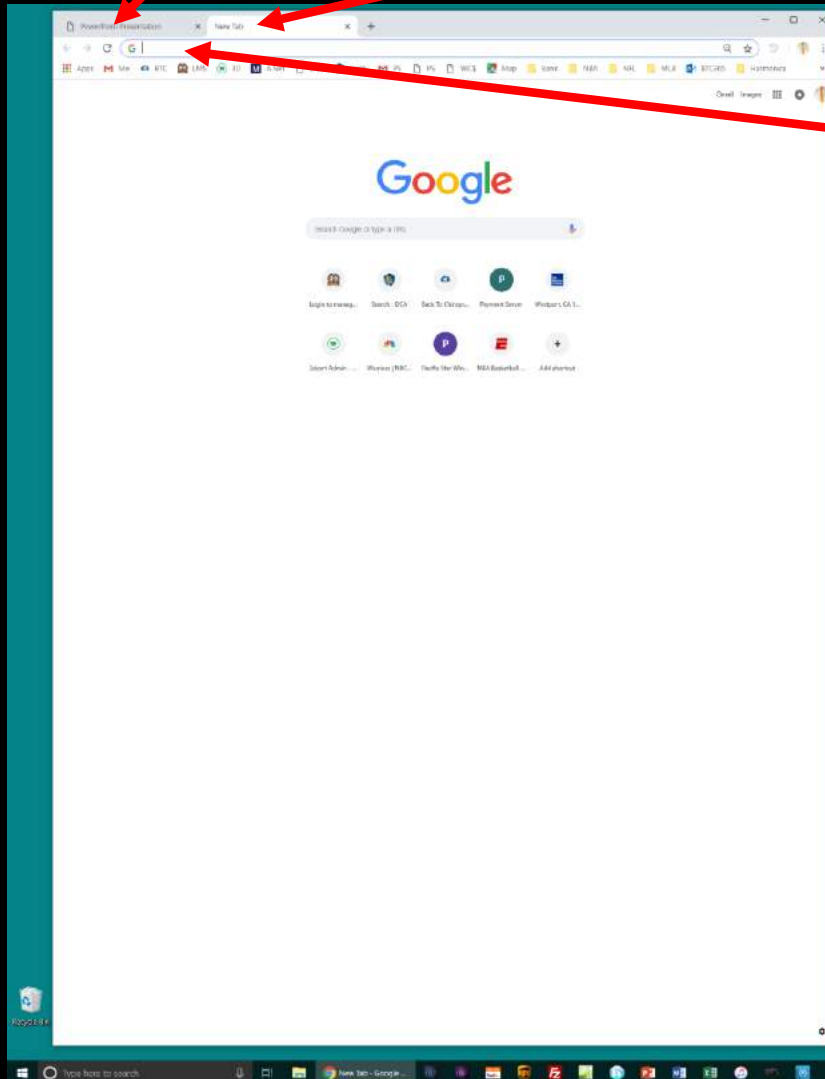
PowerPoint Presentation × New Tab × +

G

Apps M Me BTC LMS IO MNH IN IN WCS Map NBA NFL MLB BTCSED

Gmail Images

Google

Search Google or type a URL

Login to manag... Search : DCh Back To Chicago... Payment Server Westport, CA 1...

Smart Admin ... Warriors | NBC... Pacific Star Win... NBA Basketball ... Add shortcut

Recycle Bin

Type here to search

New Tab - Google ...